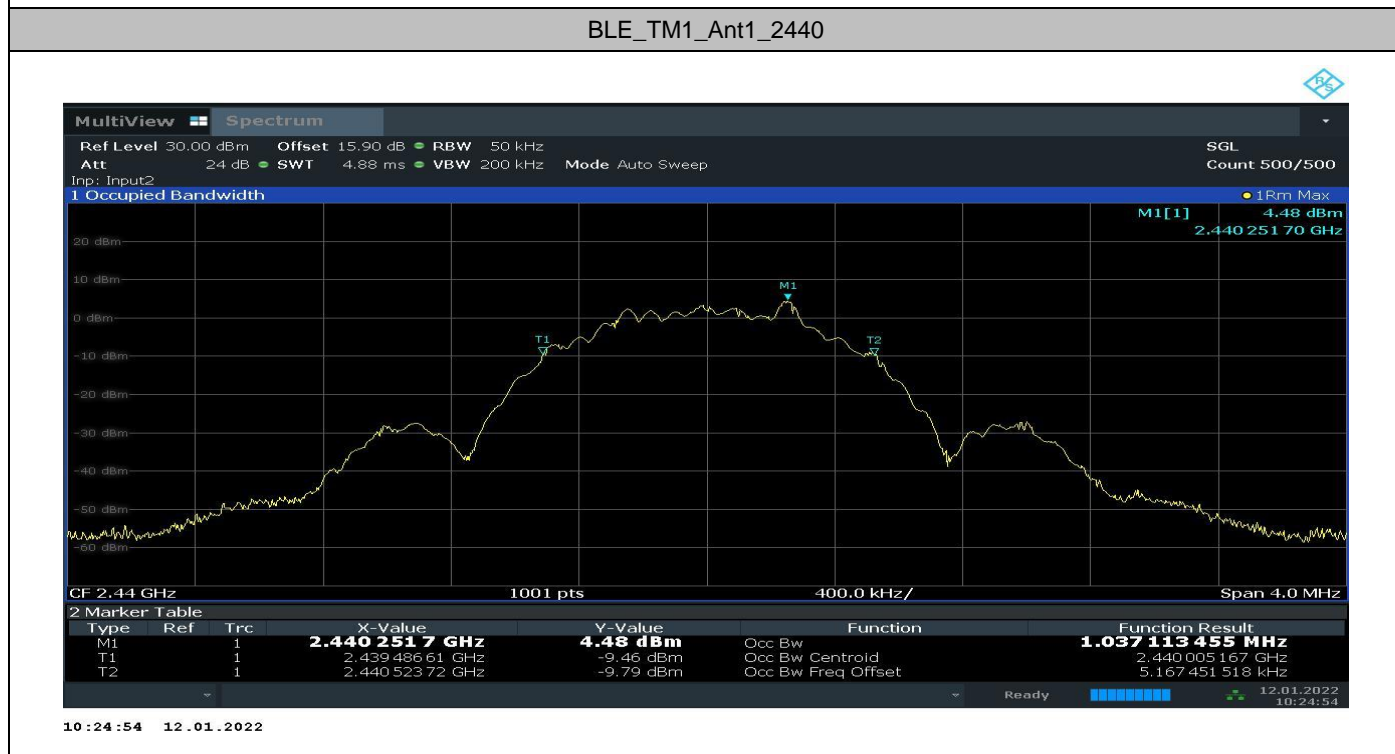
BLE_TM1_Ant1_2440

MultiView Spectrum

Ref Level 30.00 dBm Offset 15.90 dB RBW 50 kHz SGL
Att 24 dB SWT 4.88 ms VBW 200 kHz Mode Auto Sweep Count 500/500
Inp: Input2

1 Occupied Bandwidth 1Rm Max

M1[1] 4.48 dBm
2.440 251 70 GHz

20 dBm
10 dBm
0 dBm
-10 dBm
-20 dBm
-30 dBm
-40 dBm
-50 dBm
-60 dBm

M1
T1
T2

CF 2.44 GHz 1001 pts 400.0 kHz/ Span 4.0 MHz

2 Marker Table

| Type | Ref | Trc | X-Value | Y-Value | Function | Function Result |
|---|---|---|---|---|---|---|
| M1 | | 1 | 2.440 251 7 GHz | 4.48 dBm | Occ Bw | 1.037 113 455 MHz |
| T1 | | 1 | 2.439 486 61 GHz | -9.46 dBm | Occ Bw Centroid | 2.440 005 167 GHz |
| T2 | | 1 | 2.440 523 72 GHz | -9.79 dBm | Occ Bw Freq Offset | 5.167 451 518 kHz |

Ready 12.01.2022 10:24:54

10:24:54 12.01.2022